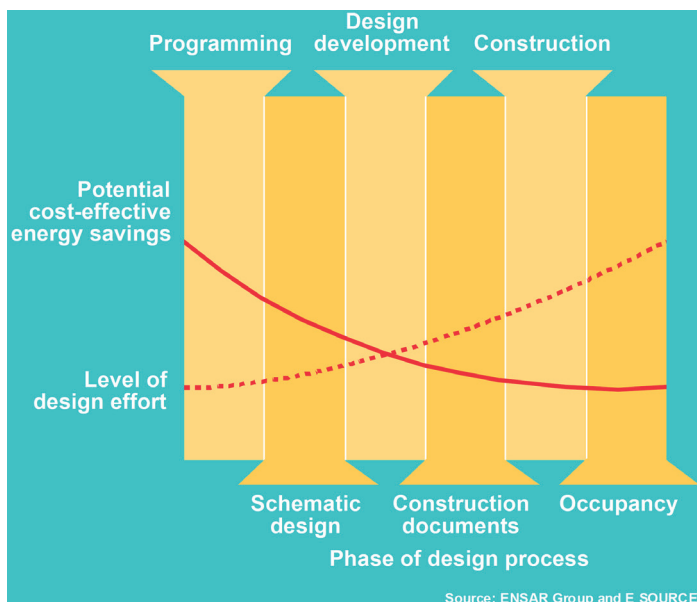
Programming

Design development

Construction

Potential cost-effective energy savings

Level of design effort

Schematic design

Construction documents

Occupancy

Phase of design process

Source: ENSAR Group and E SOURCE